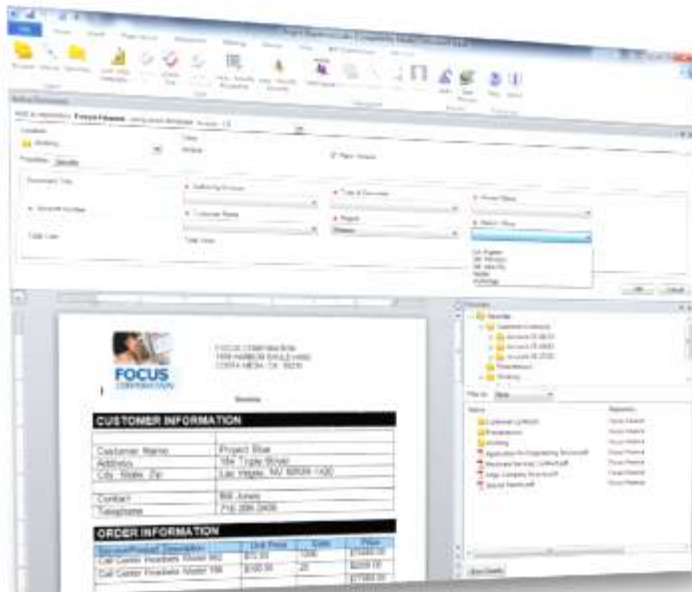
File

FOCUS CORPORATION

FOCUS CORPORATION
1650 HARBOR BOULEVARD
COSTA MESA, CA 92626

CUSTOMER INFORMATION

| | |
|---|---|
| Customer Name | Project Blue |
| Address | 184 Tyler Street |
| City, State, Zip | Las Vegas, NV 89109-1420 |
| Contact | Bill Jones |
| Telephone | 714-286-2400 |

ORDER INFORMATION

| Service/Product Description | Unit Price | Units | Price |
|---|---|---|---|
| Call Center Headsets Model 562 | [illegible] | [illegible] | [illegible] |
| Call Center Headsets Model 766 | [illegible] | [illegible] | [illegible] |

Cancel